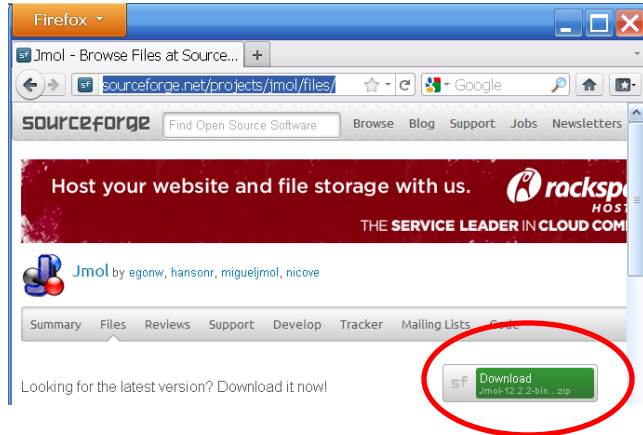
Firefox

Jmol - Browse Files at Source... +

sourceforge.net/projects/jmol/files/

Google

sourceforge Find Open Source Software Browse Blog Support Jobs Newsletters

Host your website and file storage with us.

rackspa
HOST

THE SERVICE LEADER IN CLOUD COM

Jmol by egonw, hansonr, migueljmol, nicove

Summary Files Reviews Support Develop Tracker Mailing Lists Code

Looking for the latest version? Download it now!

sf Download
Jmol-12.2.2-bin....zip